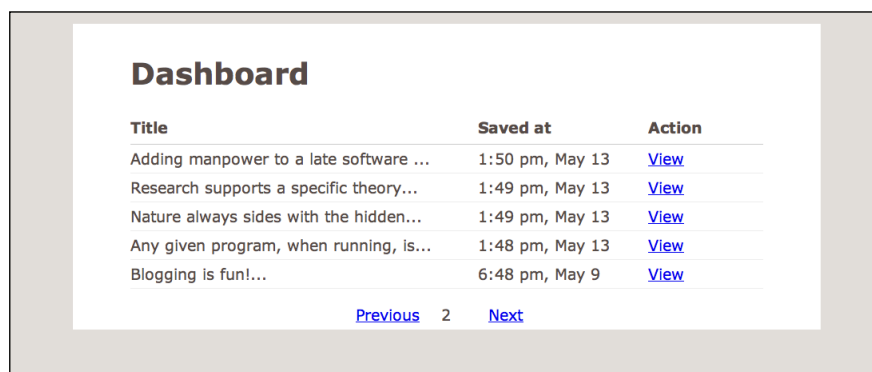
Dashboard

| Title | Saved at | Action |
|---|---|---|
| Adding manpower to a late software ... | 1:50 pm, May 13 | View |
| Research supports a specific theory... | 1:49 pm, May 13 | View |
| Nature always sides with the hidden... | 1:49 pm, May 13 | View |
| Any given program, when running, is... | 1:48 pm, May 13 | View |
| Blogging is fun!... | 6:48 pm, May 9 | View |

Previous 2 Next